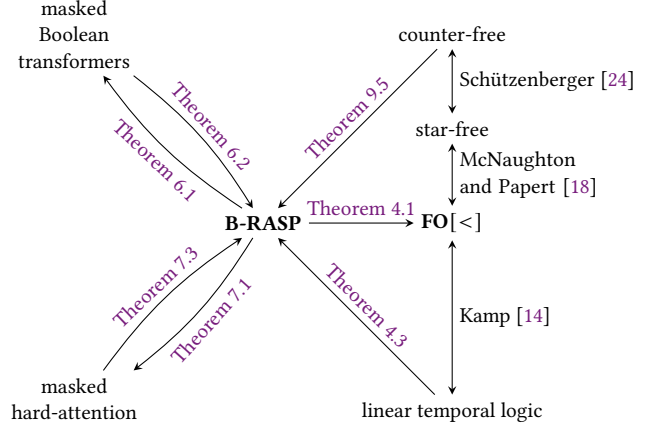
masked Boolean transformers

Theorem 6.2

Theorem 6.1

counter-free

Schützenberger [24]

star-free

McNaughton and Papert [18]

Theorem 9.5

B-RASP

Theorem 4.1

FO[<]

Theorem 7.3

Theorem 7.1

Theorem 4.3

Kamp [14]

masked hard-attention

linear temporal logic